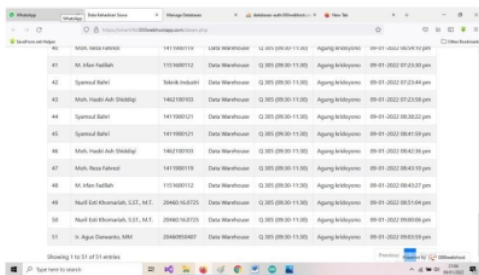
WhatsApp | Data Kehadiran Siswa | Manage Database | database auth 000webhost | New Tab

https://smarthr.000webhostapp.com/absen.php

SeatForm dan Helper | Other Bookmarks

| 40 | Moh. Reza Fahrezi | 1411900119 | Data Warehouse | Q 305 (09:30-11:30) | Agung Iriadiyono | 09-01-2022 06:54:10 pm |
|---|---|---|---|---|---|---|
| 41 | M. Irfan Fadilah | 1153600112 | Data Warehouse | Q 305 (09:30-11:30) | Agung Iriadiyono | 09-01-2022 07:23:30 pm |
| 42 | Syamsul Bahri | Teknik Industri | Data Warehouse | Q 305 (09:30-11:30) | Agung Iriadiyono | 09-01-2022 07:23:44 pm |
| 43 | Moh. Haabi Ash Shiddiqi | 1462100103 | Data Warehouse | Q 305 (09:30-11:30) | Agung Iriadiyono | 09-01-2022 07:23:58 pm |
| 44 | Syamsul Bahri | 1411900121 | Data Warehouse | Q 305 (09:30-11:30) | Agung Iriadiyono | 09-01-2022 08:38:22 pm |
| 45 | Syamsul Bahri | 1411900121 | Data Warehouse | Q 305 (09:30-11:30) | Agung Iriadiyono | 09-01-2022 08:41:59 pm |
| 46 | Moh. Haabi Ash Shiddiqi | 1462100103 | Data Warehouse | Q 305 (09:30-11:30) | Agung Iriadiyono | 09-01-2022 08:42:36 pm |
| 47 | Moh. Reza Fahrezi | 1411900119 | Data Warehouse | Q 305 (09:30-11:30) | Agung Iriadiyono | 09-01-2022 08:43:10 pm |
| 48 | M. Irfan Fadilah | 1153600112 | Data Warehouse | Q 305 (09:30-11:30) | Agung Iriadiyono | 09-01-2022 08:43:27 pm |
| 49 | Nurll Esti Khomariah, S.ST., M.T. | 2046016.0725 | Data Warehouse | Q 305 (09:30-11:30) | Agung Iriadiyono | 09-01-2022 08:51:04 pm |
| 50 | Nurll Esti Khomariah, S.ST., M.T. | 2046016.0725 | Data Warehouse | Q 305 (09:30-11:30) | Agung Iriadiyono | 09-01-2022 09:00:06 pm |
| 51 | Ir. Agus Darwanto, MM | 2046095.0407 | Data Warehouse | Q 305 (09:30-11:30) | Agung Iriadiyono | 09-01-2022 09:03:59 pm |

Showing 1 to 51 of 51 entries

Previous 1 Next

Powered by 000webhost

Type here to search

17:08 09/01/2022